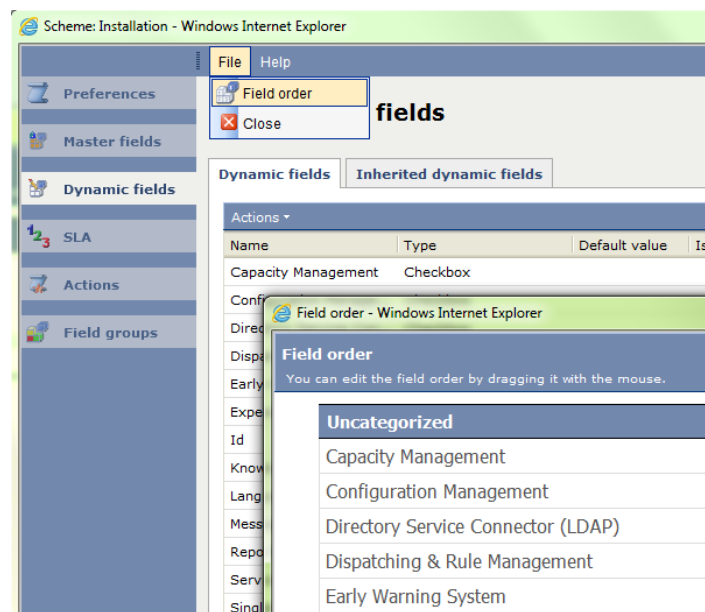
Scheme: Installation - Windows Internet Explorer

File Help

Field order
Close

Preferences
Master fields
Dynamic fields
SLA
Actions
Field groups

fields

Dynamic fields | Inherited dynamic fields

Actions

| Name | Type | Default value | Is |
|---|---|---|---|
| Capacity Management | Checkbox | | |
| Confi | | | |
| Direc | | | |
| Dispa | | | |
| Early | | | |
| Expe | | | |
| Id | | | |
| Know | | | |
| Lang | | | |
| Mess | | | |
| Repo | | | |
| Serv | | | |
| Singl | | | |

Field order - Windows Internet Explorer

Field order
You can edit the field order by dragging it with the mouse.

Uncategorized
Capacity Management
Configuration Management
Directory Service Connector (LDAP)
Dispatching & Rule Management
Early Warning System